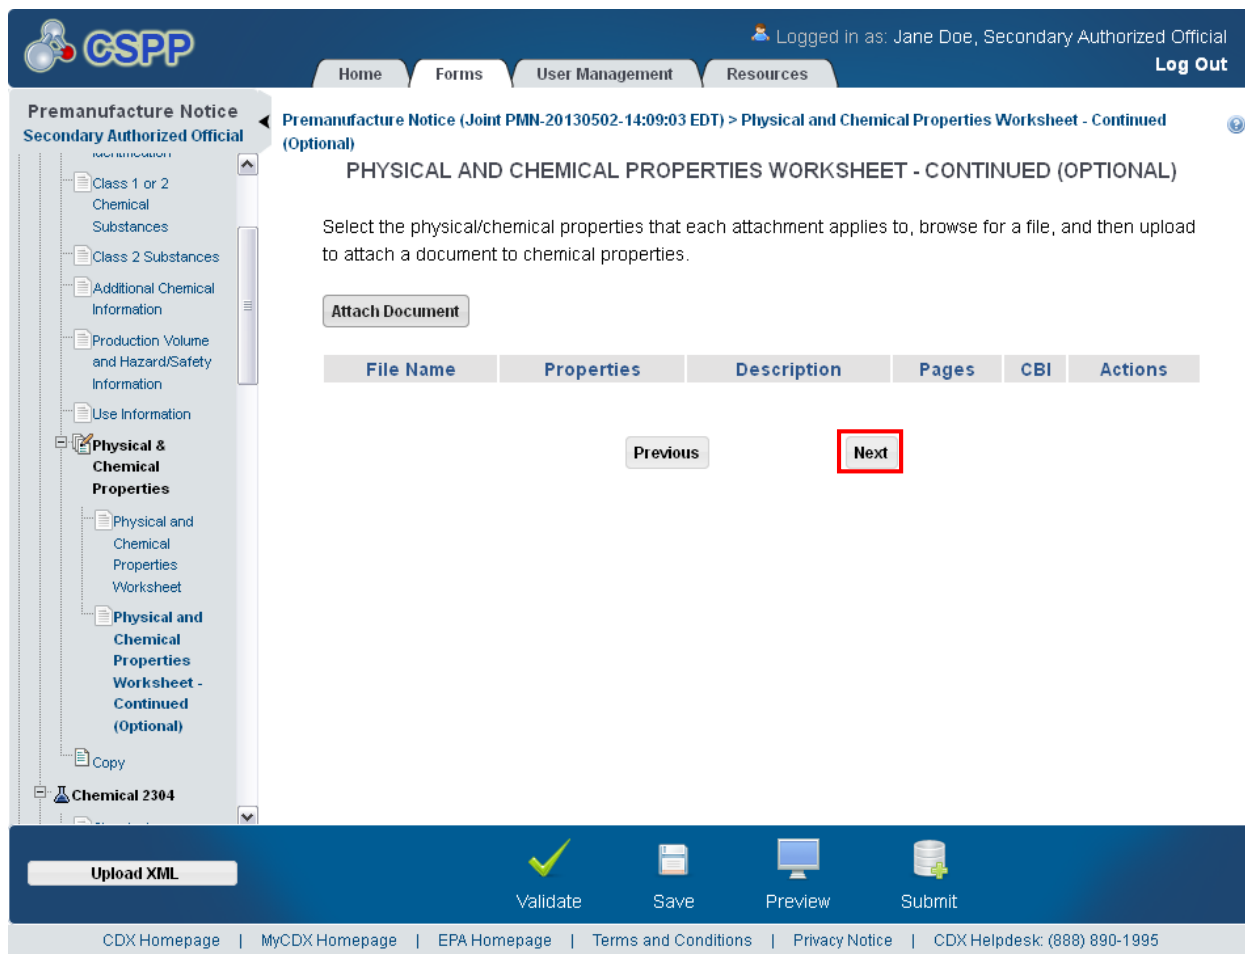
CSPP

Logged in as: Jane Doe, Secondary Authorized Official
Log Out

Home | Forms | User Management | Resources

Premanufacture Notice
Secondary Authorized Official

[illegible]
Class 1 or 2 Chemical Substances
Class 2 Substances
Additional Chemical Information
Production Volume and Hazard/Safety Information
Use Information
Physical & Chemical Properties
Physical and Chemical Properties Worksheet
Physical and Chemical Properties Worksheet - Continued (Optional)
Copy
Chemical 2304

Premanufacture Notice (Joint PMN-20130502-14:09:03 EDT) > Physical and Chemical Properties Worksheet - Continued (Optional)

PHYSICAL AND CHEMICAL PROPERTIES WORKSHEET - CONTINUED (OPTIONAL)

Select the physical/chemical properties that each attachment applies to, browse for a file, and then upload to attach a document to chemical properties.

Attach Document

| File Name | Properties | Description | Pages | CBI | Actions |
|---|---|---|---|---|---|

Previous
Next

Upload XML
Validate
Save
Preview
Submit

CDX Homepage | MyCDX Homepage | EPA Homepage | Terms and Conditions | Privacy Notice | CDX Helpdesk: (888) 890-1995